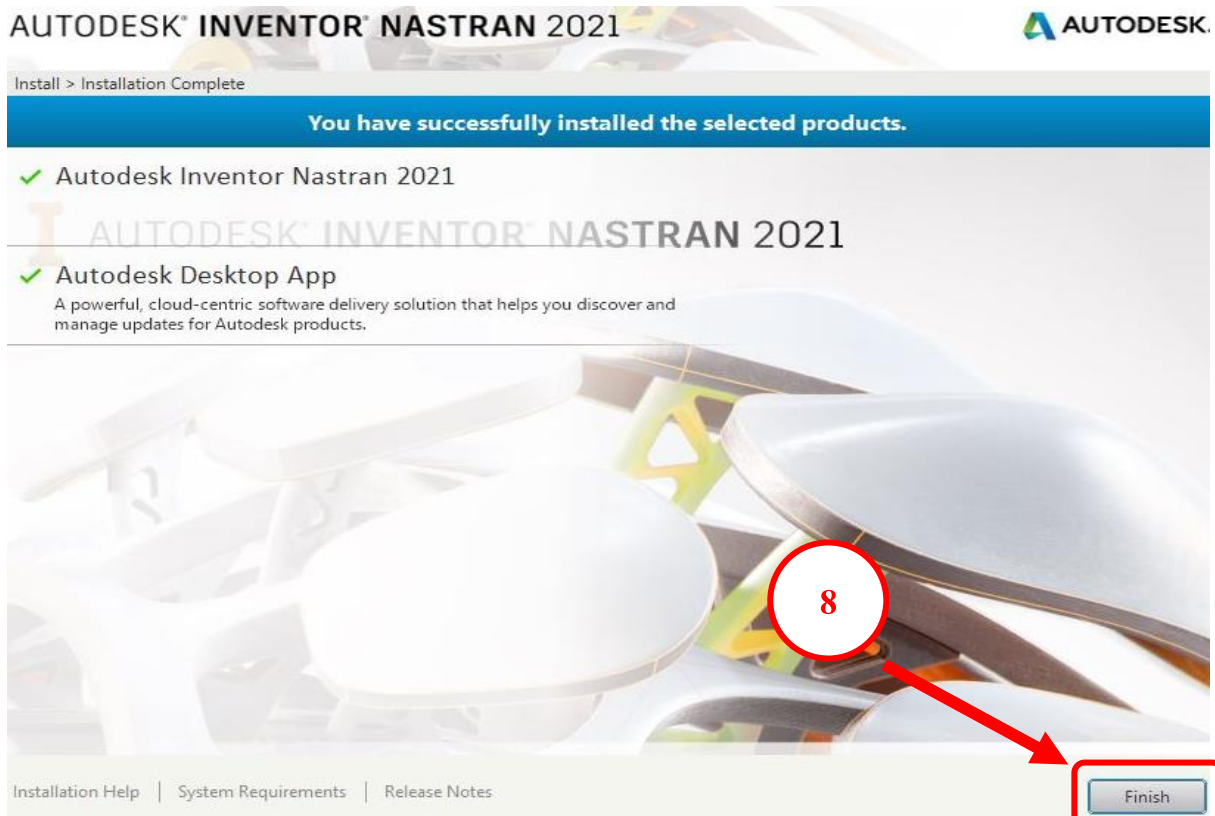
AUTODESK® INVENTOR® NASTRAN 2021

AUTODESK.

Install > Installation Complete

You have successfully installed the selected products.

✓ Autodesk Inventor Nastran 2021

AUTODESK® INVENTOR® NASTRAN 2021

✓ Autodesk Desktop App

A powerful, cloud-centric software delivery solution that helps you discover and manage updates for Autodesk products.

8

Installation Help | System Requirements | Release Notes

Finish